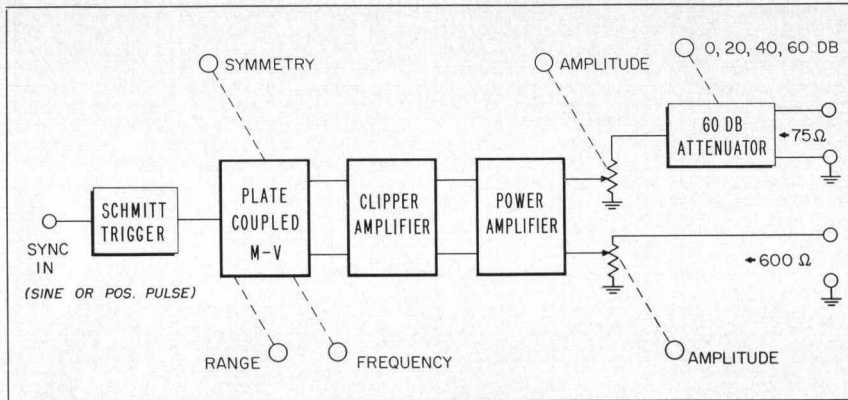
SYMMETRY

AMPLITUDE

0, 20, 40, 60 DB

60 DB ATTENUATOR

← 75 Ω

SYNC IN

(SINE OR POS. PULSE)

SCHMITT TRIGGER

PLATE COUPLED M-V

CLIPPER AMPLIFIER

POWER AMPLIFIER

← 600 Ω

RANGE

FREQUENCY

AMPLITUDE